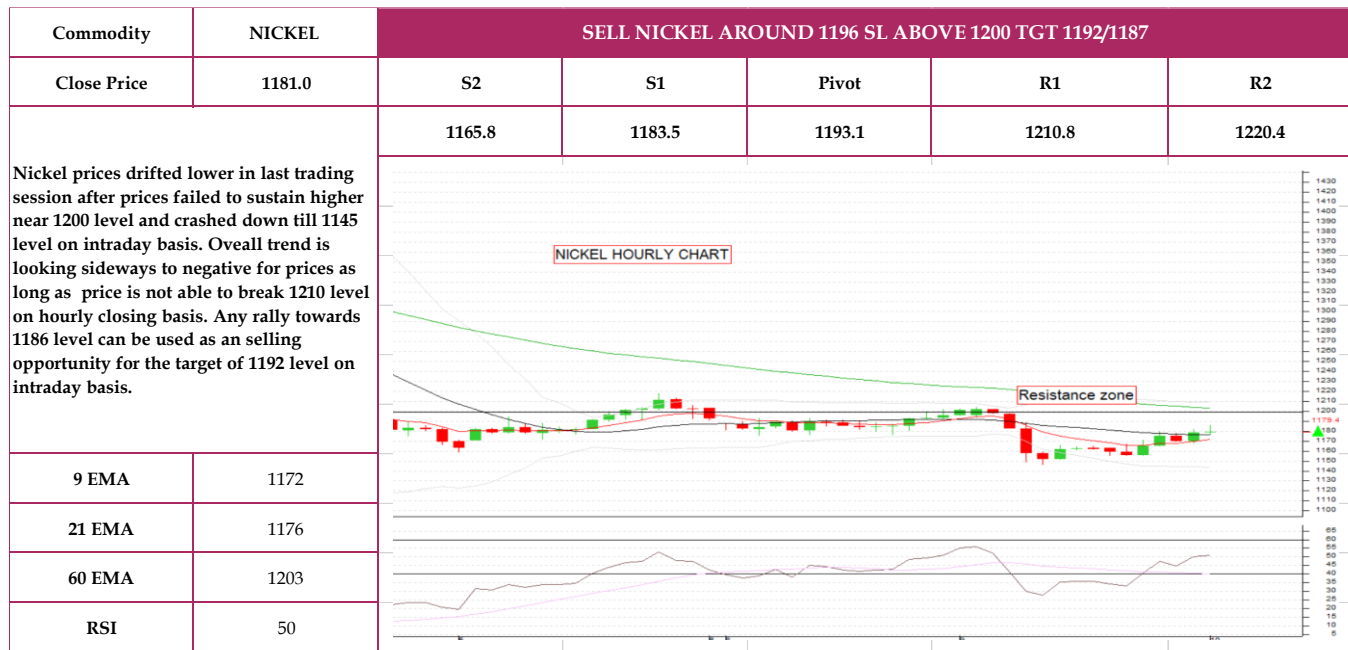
| Commodity | NICKEL | SELL NICKEL AROUND 1196 SL ABOVE 1200 TGT 1192/1187 | | | | |
|---|---|---|---|---|---|---|
| Close Price | 1181.0 | S2 | S1 | Pivot | R1 | R2 |
| | | 1165.8 | 1183.5 | 1193.1 | 1210.8 | 1220.4 |

Nickel prices drifted lower in last trading session after prices failed to sustain higher near 1200 level and crashed down till 1145 level on intraday basis. Oveall trend is looking sideways to negative for prices as long as price is not able to break 1210 level on hourly closing basis. Any rally towards 1186 level can be used as an selling opportunity for the target of 1192 level on intraday basis.

NICKEL HOURLY CHART

Resistance zone

1430 1420 1410 1400 1390 1380 1370 1360 1350 1340 1330 1320 1310 1300 1290 1280 1270 1260 1250 1240 1230 1220 1210 1200 1179.4 1180 1170 1160 1150 1140 1130 1120 1110 1100

65 60 55 50 45 40 35 30 25 20 15 10 5

| 9 EMA | 1172 |
|---|---|
| 21 EMA | 1176 |
| 60 EMA | 1203 |
| RSI | 50 |